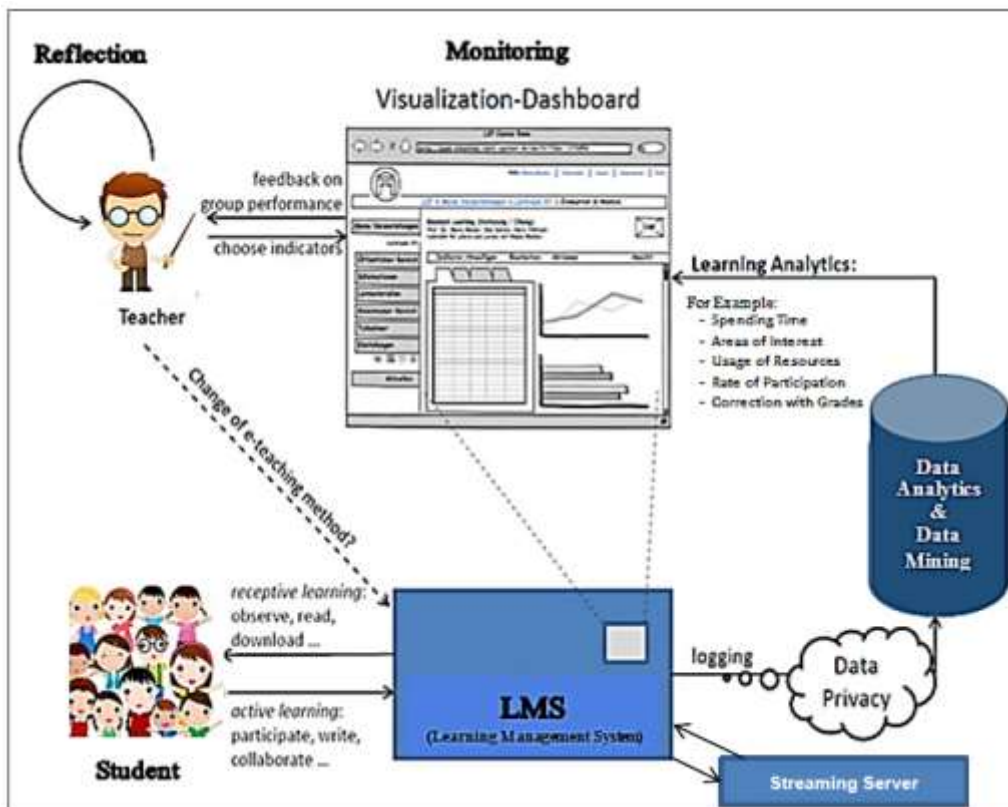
Reflection

Monitoring

Visualization-Dashboard

feedback on group performance

choose indicators

Teacher

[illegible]

Learning Analytics:

For Example:
- Spending Time
- Areas of Interest
- Usage of Resources
- Rate of Participation
- Correction with Grades

Change of e-teaching method?

Data Analytics & Data Mining

receptive learning: observe, read, download ...

active learning: participate, write, collaborate ...

Student

LMS
(Learning Management System)

logging

Data Privacy

Streaming Server